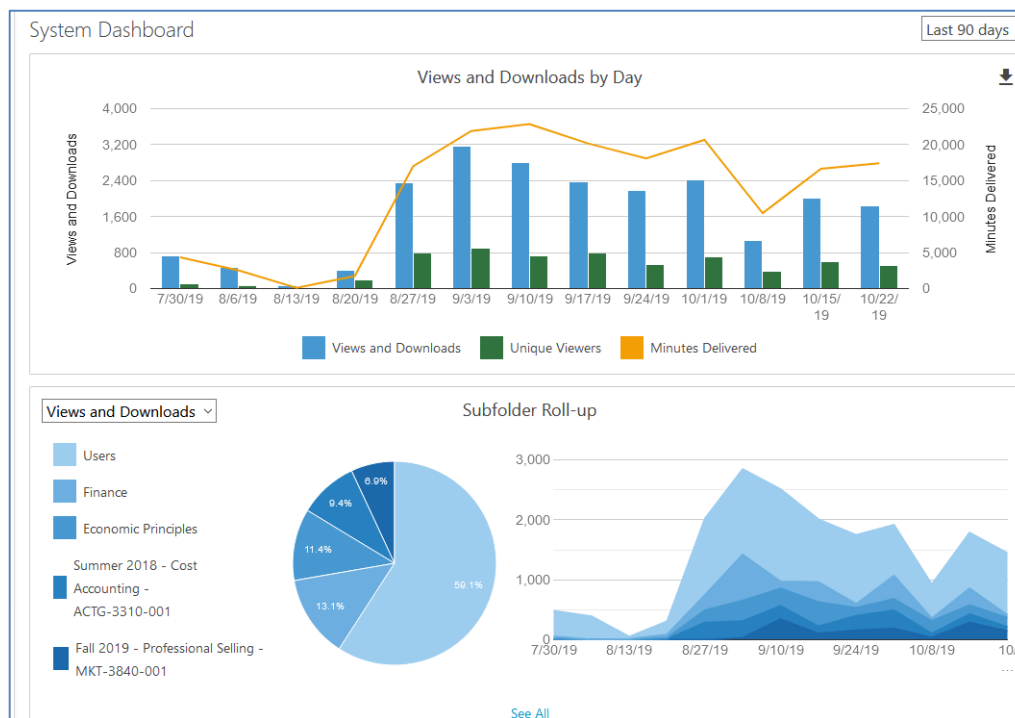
System Dashboard

Last 90 days

Views and Downloads by Day

Views and Downloads

4,000
3,200
2,400
1,600
800
0

25,000
20,000
15,000
10,000
5,000
0

Minutes Delivered

7/30/19 8/6/19 8/13/19 8/20/19 8/27/19 9/3/19 9/10/19 9/17/19 9/24/19 10/1/19 10/8/19 10/15/19 10/22/19

Views and Downloads Unique Viewers Minutes Delivered

Views and Downloads

Subfolder Roll-up

Users

Finance

Economic Principles

Summer 2018 - Cost Accounting - ACTG-3310-001

Fall 2019 - Professional Selling - MKT-3840-001

6.9%
9.4%
11.4%
13.1%
59.1%

3,000
2,000
1,000
0

7/30/19 8/13/19 8/27/19 9/10/19 9/24/19 10/8/19 10/

See All